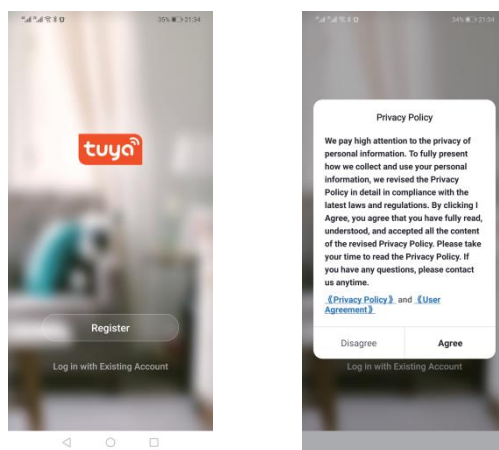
39% 21:34

tuya

Register

Log in with Existing Account

34% 21:34

Privacy Policy

We pay high attention to the privacy of personal information. To fully present how we collect and use your personal information, we revised the Privacy Policy in detail in compliance with the latest laws and regulations. By clicking I Agree, you agree that you have fully read, understood, and accepted all the content of the revised Privacy Policy. Please take your time to read the Privacy Policy. If you have any questions, please contact us anytime.

《Privacy Policy》 and 《User Agreement》

Disagree

Agree

Log in with Existing Account